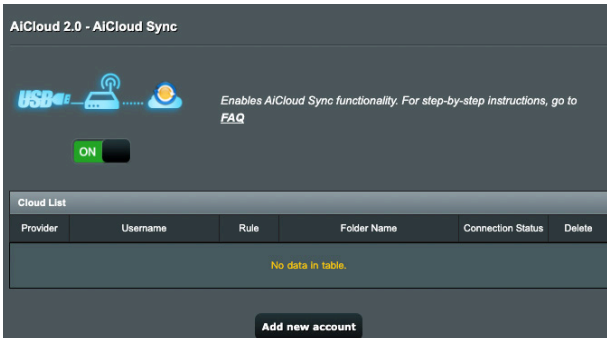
AiCloud 2.0 - AiCloud Sync

USB

Enables AiCloud Sync functionality. For step-by-step instructions, go to FAQ

ON

Cloud List

| Provider | Username | Rule | Folder Name | Connection Status | Delete |
|---|---|---|---|---|---|
| No data in table. | | | | | |

Add new account